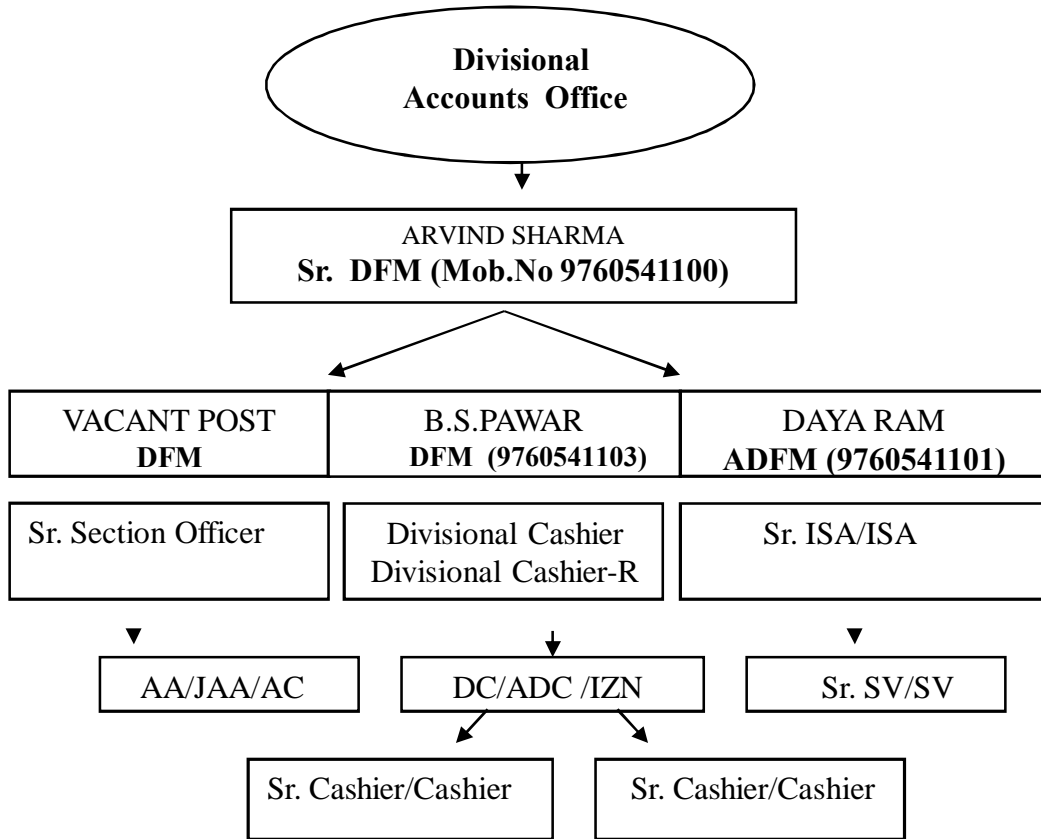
Divisional Accounts Office

ARVIND SHARMA
Sr. DFM (Mob.No 9760541100)

VACANT POST
DFM

B.S.PAWAR
DFM (9760541103)

DAYA RAM
ADFM (9760541101)

Sr. Section Officer

Divisional Cashier
Divisional Cashier-R

Sr. ISA/ISA

AA/JAA/AC

DC/ADC /IZN

Sr. SV/SV

Sr. Cashier/Cashier

Sr. Cashier/Cashier